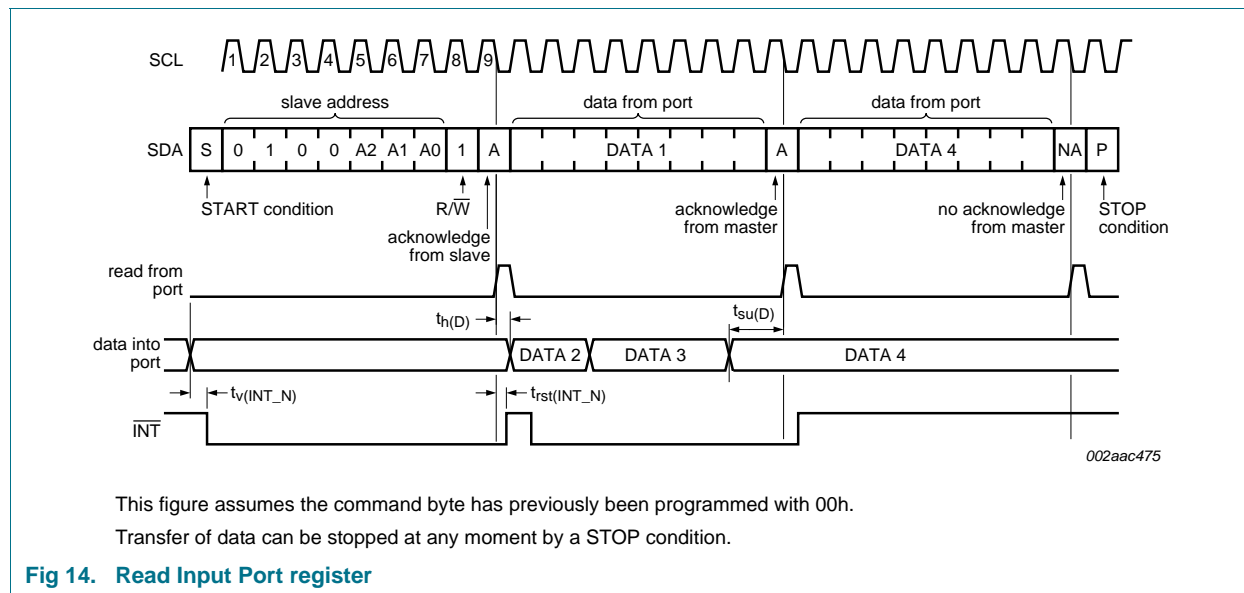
SCL 1 2 3 4 5 6 7 8 9

slave address

data from port

data from port

SDA S 0 1 0 0 A2 A1 A0 1 A DATA 1 A DATA 4 NA P

START condition

$R/\overline{W}$

acknowledge from slave

acknowledge from master

no acknowledge from master

STOP condition

read from port

$t_{h(D)}$

$t_{su(D)}$

data into port

DATA 2 DATA 3 DATA 4

$t_{v(INT\_N)}$

$t_{rst(INT\_N)}$

$\overline{INT}$

002aac475

This figure assumes the command byte has previously been programmed with 00h.

Transfer of data can be stopped at any moment by a STOP condition.

Fig 14. Read Input Port register